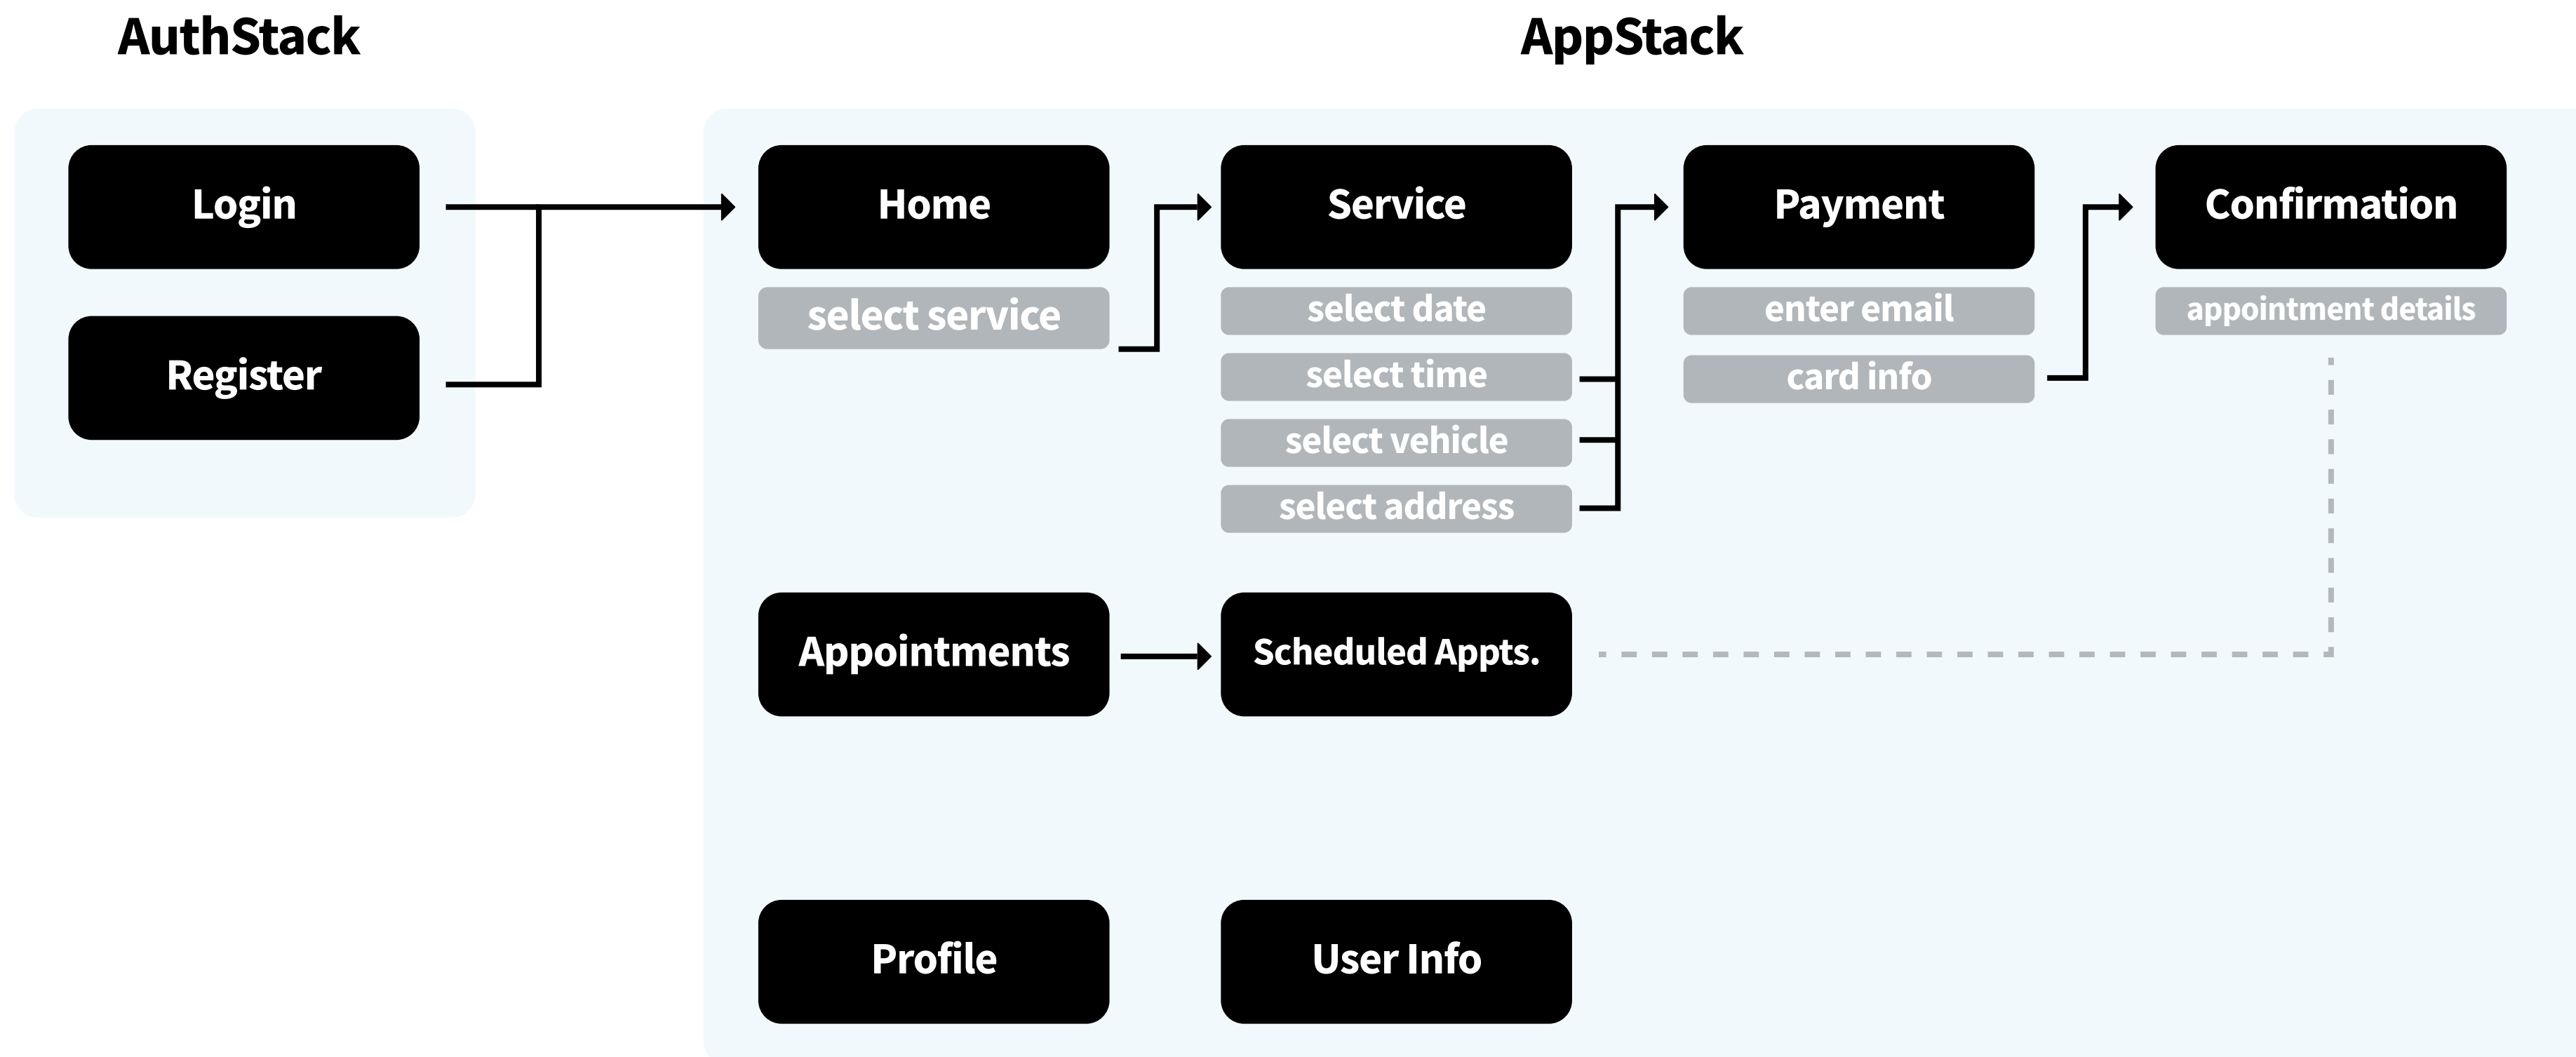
AuthStack

Login

Register

AppStack

Home

select service

Service

select date

select time

select vehicle

select address

Payment

enter email

card info

Confirmation

appointment details

Appointments

Scheduled Appts.

Profile

User Info